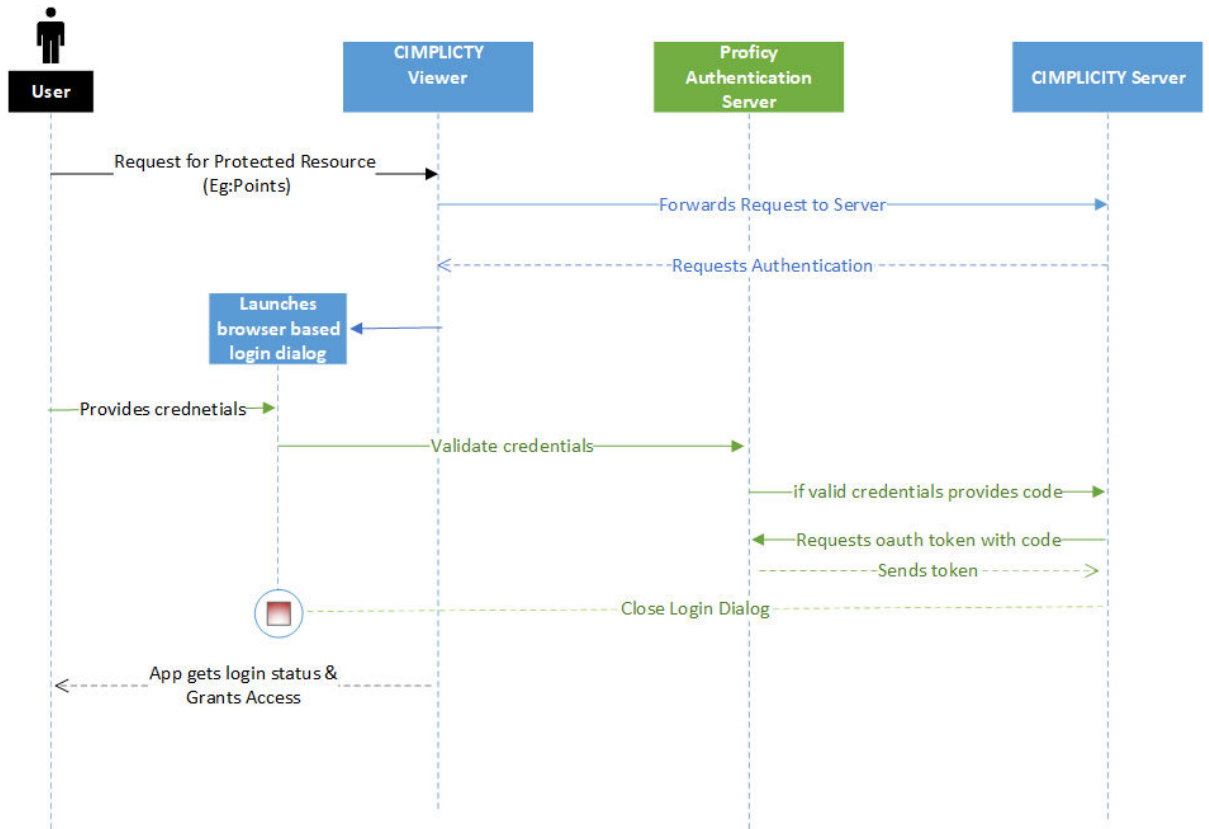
User

CIMPLICTY Viewer

Proficy Authentication Server

CIMPLICITY Server

Request for Protected Resource (Eg:Points)

Forwards Request to Server

Requests Authentication

Launches browser based login dialog

Provides crednetials

Validate credentials

if valid credentials provides code

Requests oauth token with code

Sends token

Close Login Dialog

App gets login status & Grants Access